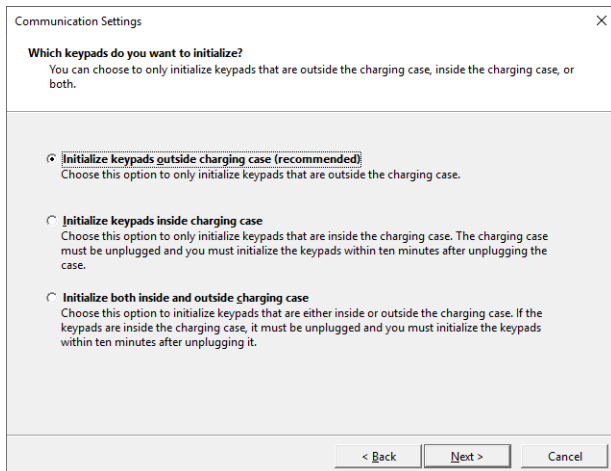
Communication Settings

Which keypads do you want to initialize?
You can choose to only initialize keypads that are outside the charging case, inside the charging case, or both.

Initialize keypads outside charging case (recommended)
Choose this option to only initialize keypads that are outside the charging case.

Initialize keypads inside charging case
Choose this option to only initialize keypads that are inside the charging case. The charging case must be unplugged and you must initialize the keypads within ten minutes after unplugging the case.

Initialize both inside and outside charging case
Choose this option to initialize keypads that are either inside or outside the charging case. If the keypads are inside the charging case, it must be unplugged and you must initialize the keypads within ten minutes after unplugging it.

< Back
Next >
Cancel